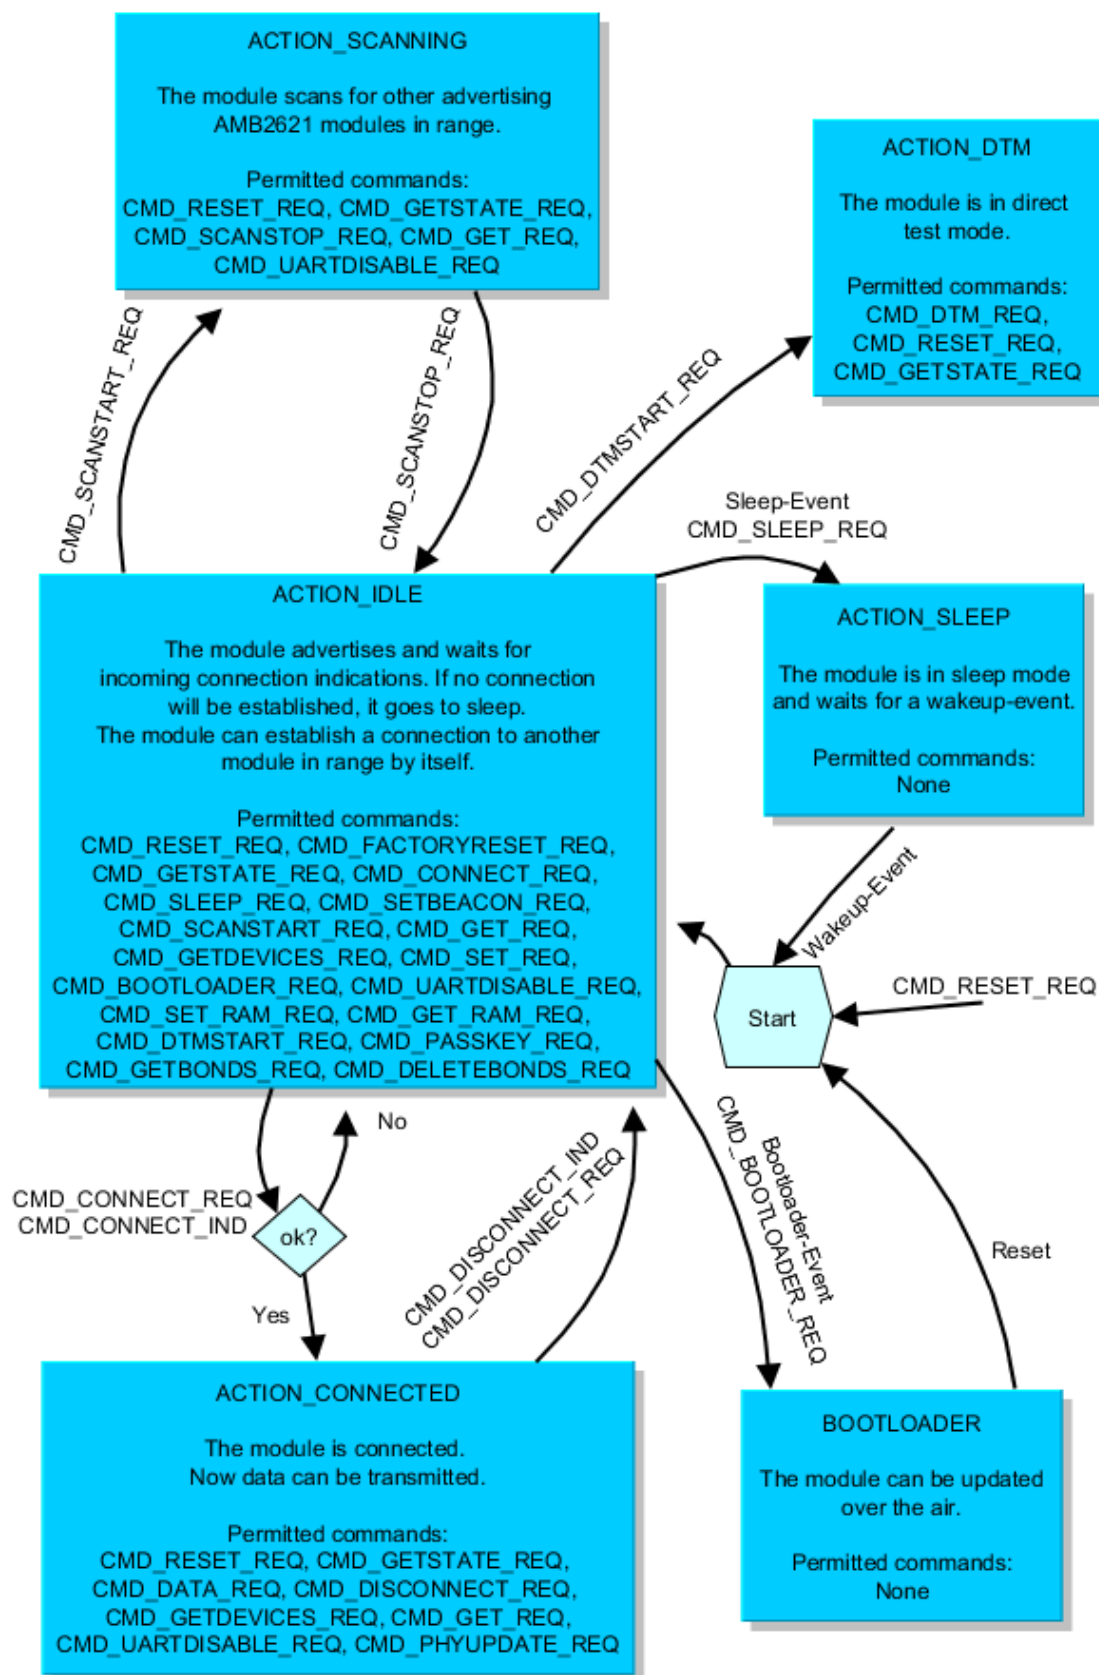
ACTION_SCANNING

The module scans for other advertising AMB2621 modules in range.

Permitted commands:
CMD_RESET_REQ, CMD_GETSTATE_REQ, CMD_SCANSTOP_REQ, CMD_GET_REQ, CMD_UARTDISABLE_REQ

ACTION_DTM

The module is in direct test mode.

Permitted commands:
CMD_DTM_REQ, CMD_RESET_REQ, CMD_GETSTATE_REQ

CMD_SCANSTART_REQ

CMD_SCANSTOP_REQ

CMD_DTMSTART_REQ

Sleep-Event
CMD_SLEEP_REQ

ACTION_IDLE

The module advertises and waits for incoming connection indications. If no connection will be established, it goes to sleep.
The module can establish a connection to another module in range by itself.

Permitted commands:
CMD_RESET_REQ, CMD_FACTORYRESET_REQ, CMD_GETSTATE_REQ, CMD_CONNECT_REQ, CMD_SLEEP_REQ, CMD_SETBEACON_REQ, CMD_SCANSTART_REQ, CMD_GET_REQ, CMD_GETDEVICES_REQ, CMD_SET_REQ, CMD_BOOTLOADER_REQ, CMD_UARTDISABLE_REQ, CMD_SET_RAM_REQ, CMD_GET_RAM_REQ, CMD_DTMSTART_REQ, CMD_PASSKEY_REQ, CMD_GETBONDS_REQ, CMD_DELETEBONDS_REQ

ACTION_SLEEP

The module is in sleep mode and waits for a wakeup-event.

Permitted commands:
None

Wakeup-Event

Start

CMD_RESET_REQ

No

CMD_CONNECT_REQ
CMD_CONNECT_IND

ok?

Yes

CMD_DISCONNECT_IND
CMD_DISCONNECT_REQ

CMD_BOOTLOADER_REQ
Bootloader-Event

Reset

ACTION_CONNECTED

The module is connected.
Now data can be transmitted.

Permitted commands:
CMD_RESET_REQ, CMD_GETSTATE_REQ, CMD_DATA_REQ, CMD_DISCONNECT_REQ, CMD_GETDEVICES_REQ, CMD_GET_REQ, CMD_UARTDISABLE_REQ, CMD_PHYUPDATE_REQ

BOOTLOADER

The module can be updated over the air.

Permitted commands:
None